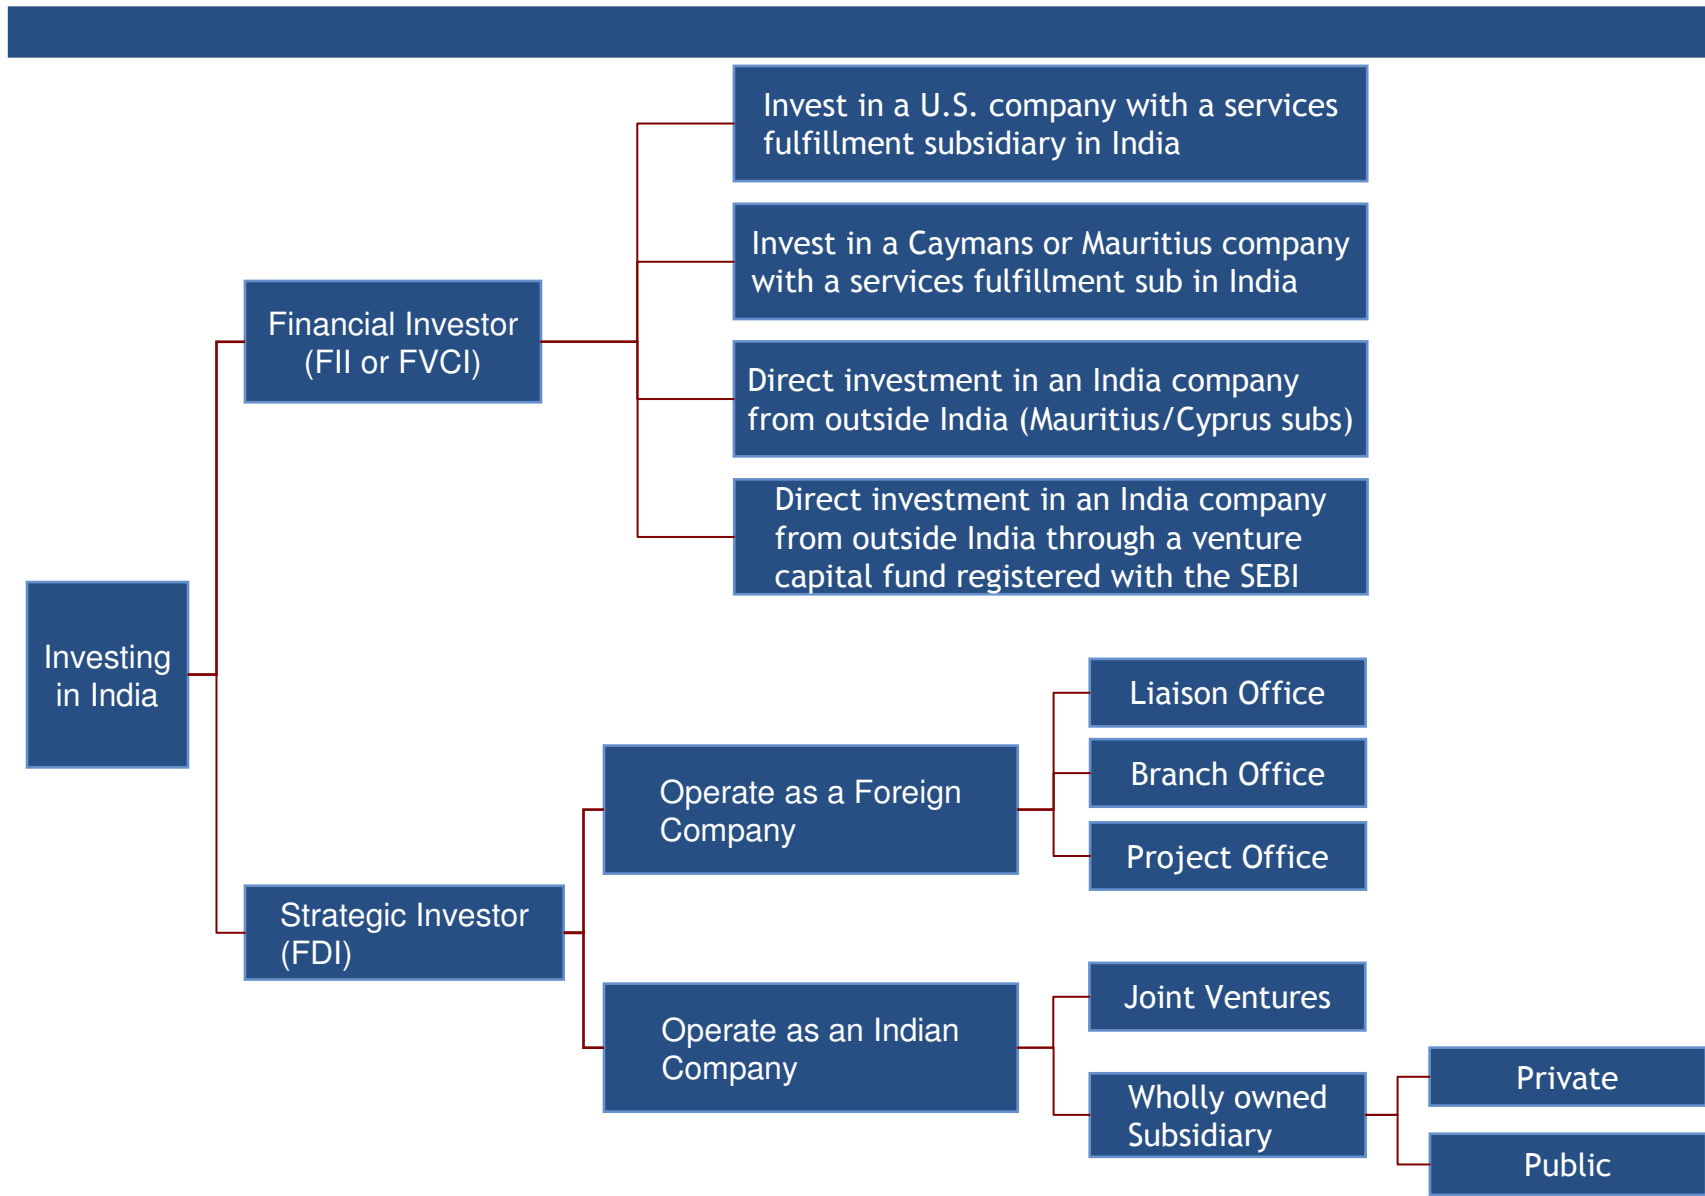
Investing in India

Financial Investor (FII or FVCI)

Invest in a U.S. company with a services fulfillment subsidiary in India

Invest in a Caymans or Mauritius company with a services fulfillment sub in India

Direct investment in an India company from outside India (Mauritius/Cyprus subs)

Direct investment in an India company from outside India through a venture capital fund registered with the SEBI

Strategic Investor (FDI)

Operate as a Foreign Company

Liaison Office

Branch Office

Project Office

Operate as an Indian Company

Joint Ventures

Wholly owned Subsidiary

Private

Public